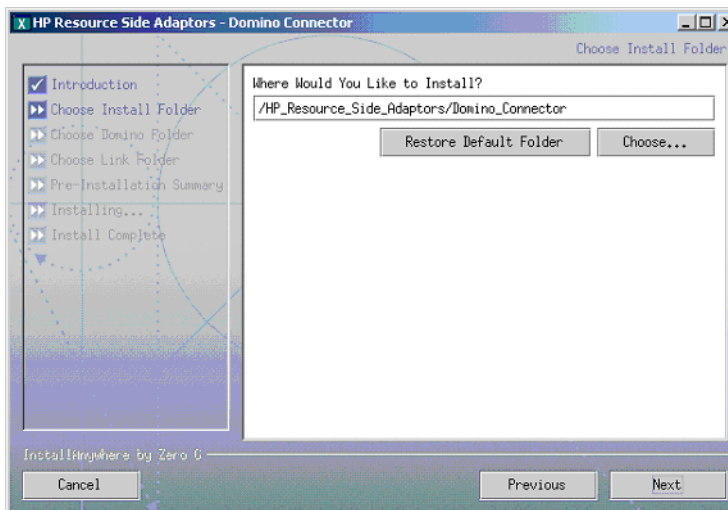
HP Resource Side Adaptors - Domino Connector

Choose Install Folder

Introduction
Choose Install Folder
Choose Domino Folder
Choose Link Folder
Pre-Installation Summary
Installing...
Install Complete

Where Would You Like to Install?

/HP_Resource_Side_Adaptors/Domino_Connector

Restore Default Folder

Choose...

InstallAnywhere by Zero G

Cancel

Previous

Next